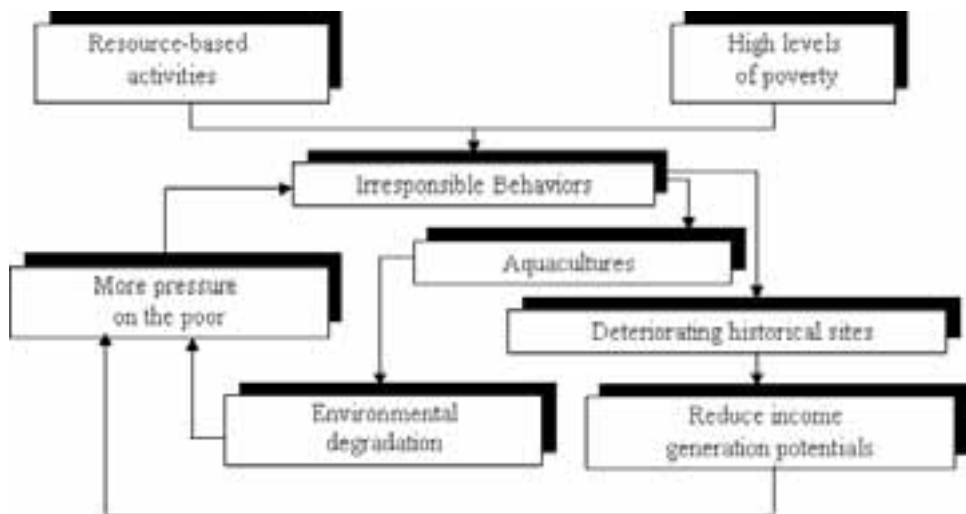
Resource-based activities

High levels of poverty

Irresponsible Behaviors

More pressure on the poor

Aquacultures

Deteriorating historical sites

Environmental degradation

Reduce income generation potentials